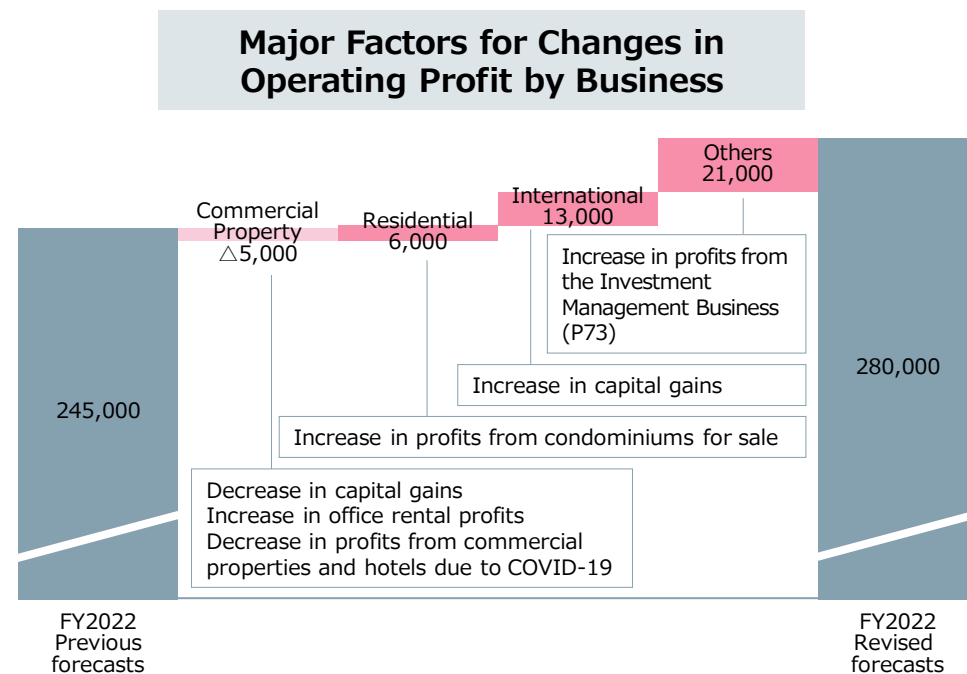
Major Factors for Changes in Operating Profit by Business

Commercial Property
△5,000

Residential
6,000

International
13,000

Others
21,000

Increase in profits from the Investment Management Business (P73)

280,000

245,000

Increase in capital gains

Increase in profits from condominiums for sale

Decrease in capital gains
Increase in office rental profits
Decrease in profits from commercial properties and hotels due to COVID-19

FY2022
Previous
forecasts

FY2022
Revised
forecasts